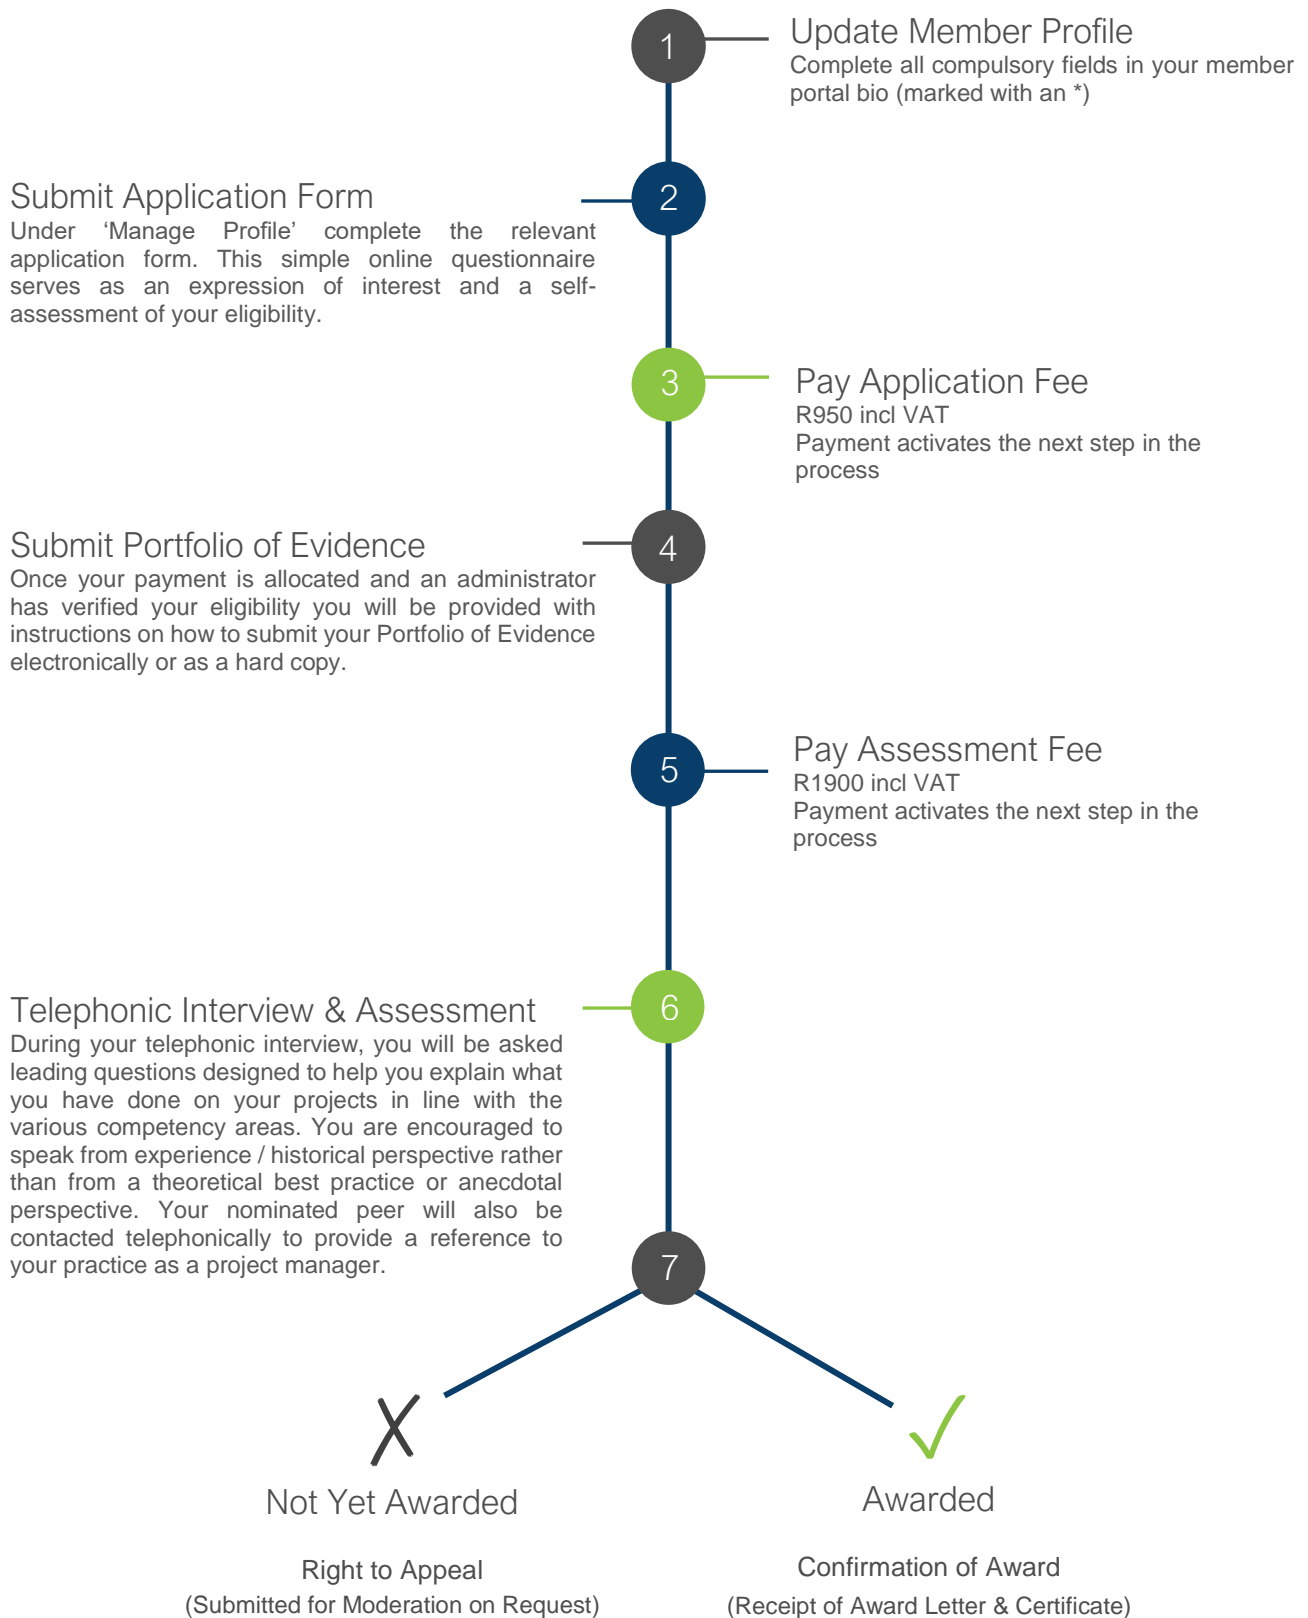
1

Update Member Profile
Complete all compulsory fields in your member portal bio (marked with an *)

2

Submit Application Form
Under 'Manage Profile' complete the relevant application form. This simple online questionnaire serves as an expression of interest and a self-assessment of your eligibility.

3

Pay Application Fee
R950 incl VAT
Payment activates the next step in the process

4

Submit Portfolio of Evidence
Once your payment is allocated and an administrator has verified your eligibility you will be provided with instructions on how to submit your Portfolio of Evidence electronically or as a hard copy.

5

Pay Assessment Fee
R1900 incl VAT
Payment activates the next step in the process

6

Telephonic Interview & Assessment
During your telephonic interview, you will be asked leading questions designed to help you explain what you have done on your projects in line with the various competency areas. You are encouraged to speak from experience / historical perspective rather than from a theoretical best practice or anecdotal perspective. Your nominated peer will also be contacted telephonically to provide a reference to your practice as a project manager.

7

X

Not Yet Awarded

Right to Appeal
(Submitted for Moderation on Request)

✓

Awarded

Confirmation of Award
(Receipt of Award Letter & Certificate)